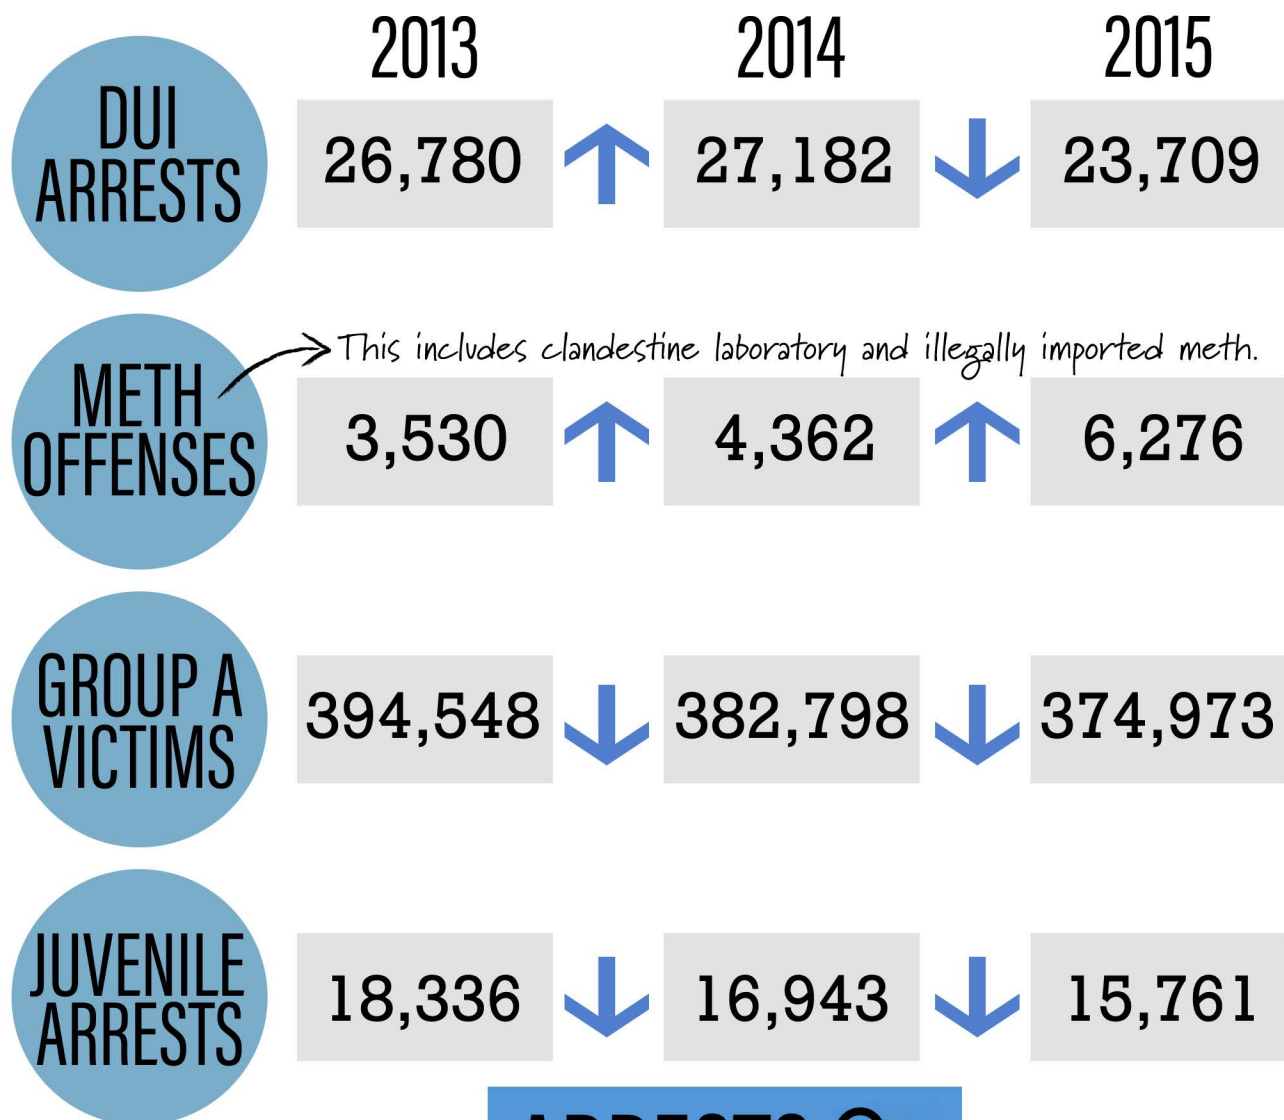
2013 2014 2015

DUI ARRESTS 26,780 27,182 23,709

This includes clandestine laboratory and illegally imported meth.

METH OFFENSES 3,530 4,362 6,276

GROUP A VICTIMS 394,548 382,798 374,973

JUVENILE ARRESTS 18,336 16,943 15,761

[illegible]